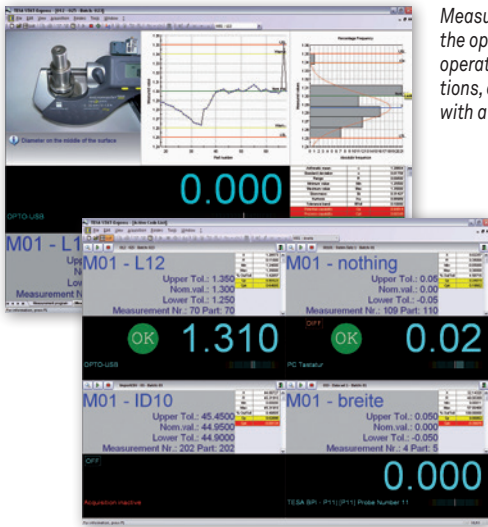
Measu
the op
operat
tions,
with a

TESA STAT-Express

Diameter on the middle of the surface

Percentage frequency

Measured value

Part number

Absolute frequency

0.000

OPTO-USB

M01 - L1
Upper
N
Lower
Measurement

TESA STAT-Express - [Active Cells List]

M01 - L12
Upper Tol.: 1.350
Nom.val.: 1.300
Lower Tol.: 1.250
Measurement Nr.: 70 Part: 70

OK

1.310

OPTO-USB

M01 - nothing
Upper Tol.: 0.05
Nom.val.: 0.00
Lower Tol.: -0.05
Measurement Nr.: 109 Part: 110

OFF

OK

0.02

PC Tastatur

M01 - ID10
Upper Tol.: 45.4500
Nom.val.: 44.9500
Lower Tol.: 44.9000
Measurement Nr.: 202 Part: 202

OFF

Acquisition inactive

M01 - breite
Upper Tol.: 0.050
Nom.val.: 0.000
Lower Tol.: -0.050
Measurement Nr.: 4 Part: 5

0.000

TESA BPI - P11 [P11] Probe Number 11

For Information, press F1